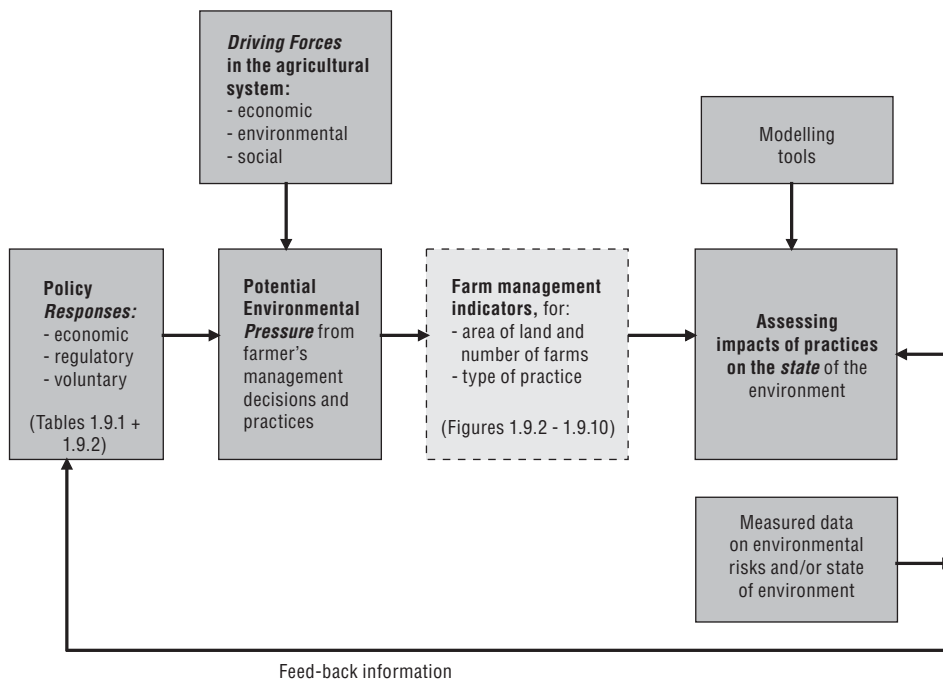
Driving Forces in the agricultural system:
- economic
- environmental
- social

Modelling tools

Policy Responses:
- economic
- regulatory
- voluntary

(Tables 1.9.1 + 1.9.2)

Potential Environmental Pressure from farmer's management decisions and practices

Farm management indicators, for:
- area of land and number of farms
- type of practice

(Figures 1.9.2 - 1.9.10)

Assessing impacts of practices on the state of the environment

Measured data on environmental risks and/or state of environment

Feed-back information